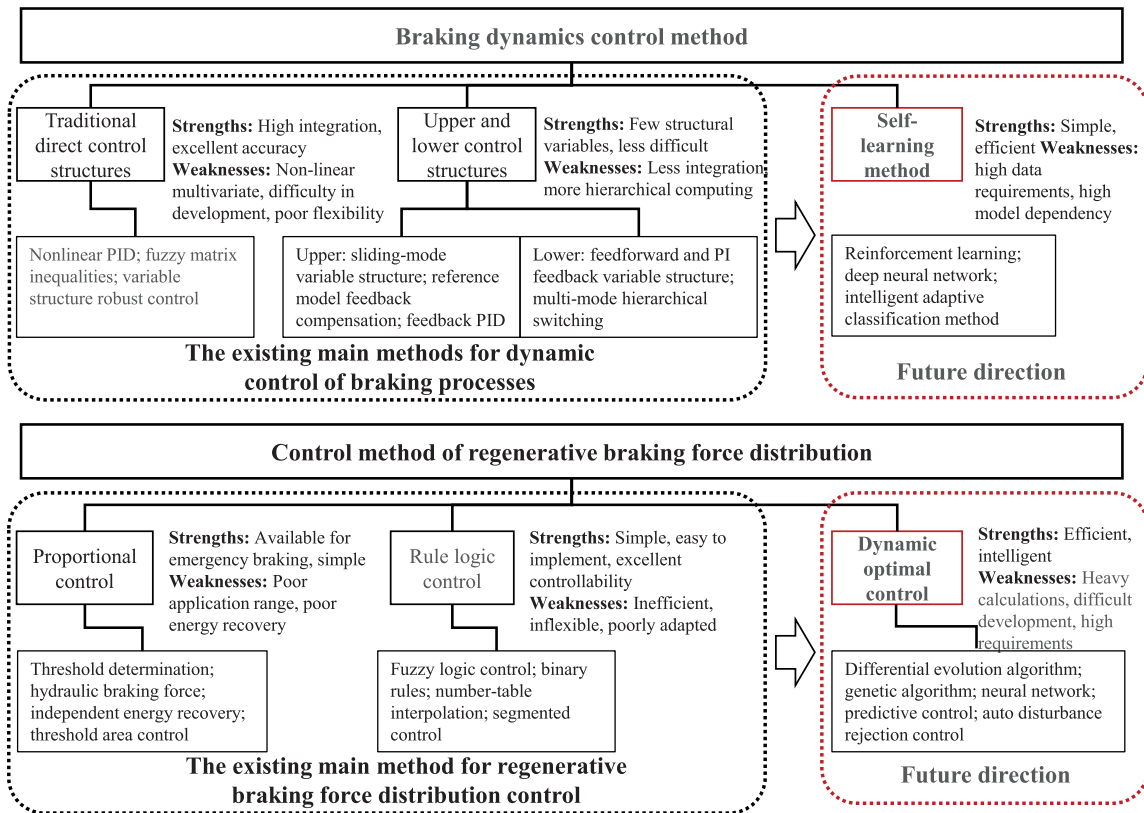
Braking dynamics control method

Traditional direct control structures

Strengths: High integration, excellent accuracy Weaknesses: Non-linear multivariate, difficulty in development, poor flexibility

Upper and lower control structures

Strengths: Few structural variables, less difficult Weaknesses: Less integration more hierarchical computing

Nonlinear PID; fuzzy matrix inequalities; variable structure robust control

Upper: sliding-mode variable structure; reference model feedback compensation; feedback PID

Lower: feedforward and PI feedback variable structure; multi-mode hierarchical switching

The existing main methods for dynamic control of braking processes

Self-learning method

Strengths: Simple, efficient Weaknesses: high data requirements, high model dependency

Reinforcement learning; deep neural network; intelligent adaptive classification method

Future direction

Control method of regenerative braking force distribution

Proportional control

Strengths: Available for emergency braking, simple Weaknesses: Poor application range, poor energy recovery

Rule logic control

Strengths: Simple, easy to implement, excellent controllability Weaknesses: Inefficient, inflexible, poorly adapted

Threshold determination; hydraulic braking force; independent energy recovery; threshold area control

Fuzzy logic control; binary rules; number-table interpolation; segmented control

The existing main method for regenerative braking force distribution control

Dynamic optimal control

Strengths: Efficient, intelligent Weaknesses: Heavy calculations, difficult development, high requirements

Differential evolution algorithm; genetic algorithm; neural network; predictive control; auto disturbance rejection control

Future direction